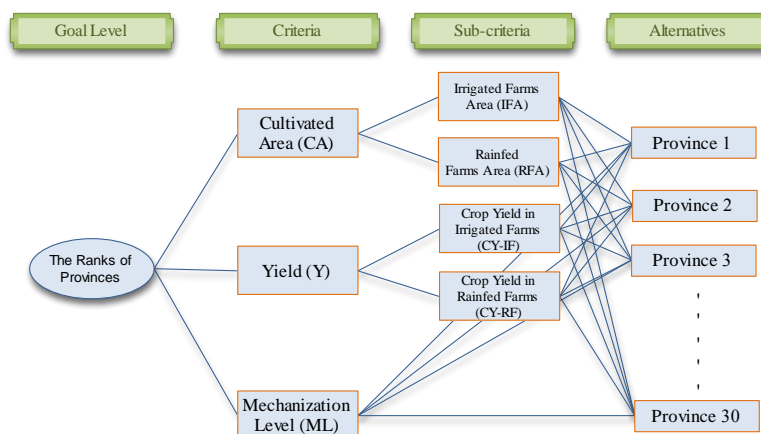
Goal Level

Criteria

Sub-criteria

Alternatives

The Ranks of Provinces

Cultivated Area (CA)

Yield (Y)

Mechanization Level (ML)

Irrigated Farms Area (IFA)

Rainfed Farms Area (RFA)

Crop Yield in Irrigated Farms (CY-IF)

Crop Yield in Rainfed Farms (CY-RF)

Province 1

Province 2

Province 3

Province 30